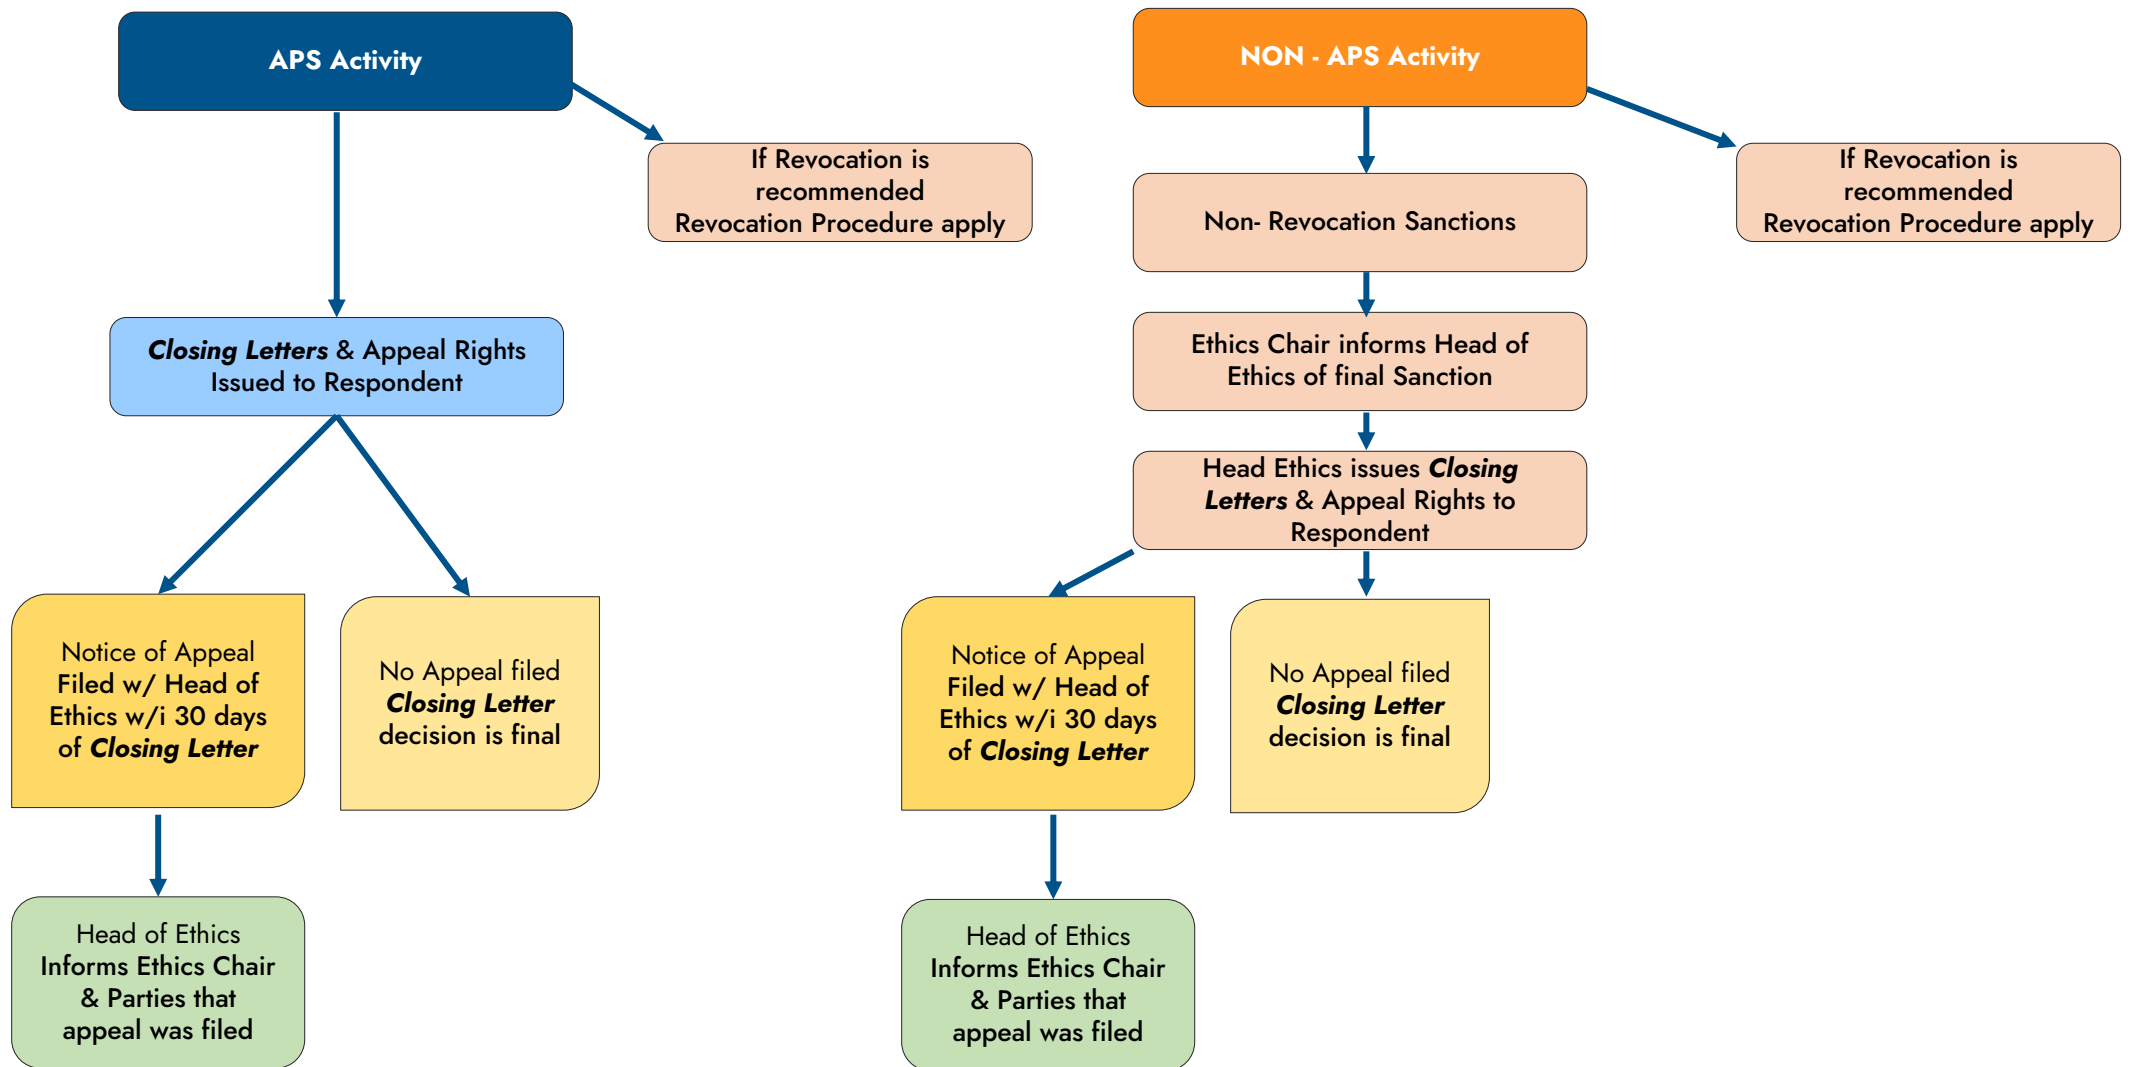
APS Activity

If Revocation is recommended Revocation Procedure apply

Closing Letters & Appeal Rights Issued to Respondent

Notice of Appeal Filed w/ Head of Ethics w/i 30 days of Closing Letter

No Appeal filed Closing Letter decision is final

Head of Ethics Informs Ethics Chair & Parties that appeal was filed

NON - APS Activity

If Revocation is recommended Revocation Procedure apply

Non- Revocation Sanctions

Ethics Chair informs Head of Ethics of final Sanction

Head Ethics issues Closing Letters & Appeal Rights to Respondent

Notice of Appeal Filed w/ Head of Ethics w/i 30 days of Closing Letter

No Appeal filed Closing Letter decision is final

Head of Ethics Informs Ethics Chair & Parties that appeal was filed